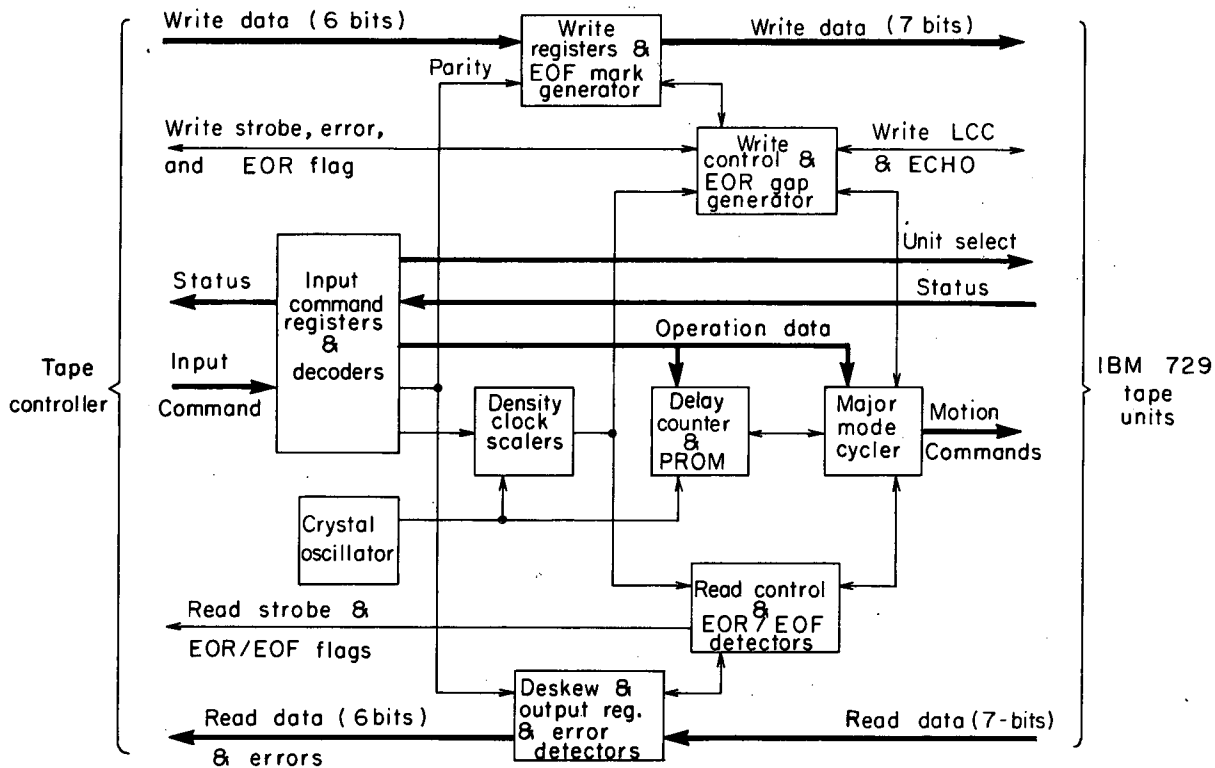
Write data (6 bits)

Write registers & EOF mark generator

Write data (7 bits)

Parity

Write strobe, error, and EOR flag

Write control & EOR gap generator

Write LCC & ECHO

Unit select

Status

Input command registers & decoders

Status

Operation data

Tape controller

Input Command

Density clock scalers

Delay counter & PROM

Major mode cycler

Motion Commands

IBM 729 tape units

Crystal oscillator

Read control & EOR/EOF detectors

Read strobe & EOR/EOF flags

Deskew & output reg. & error detectors

Read data (6bits) & errors

Read data (7-bits)